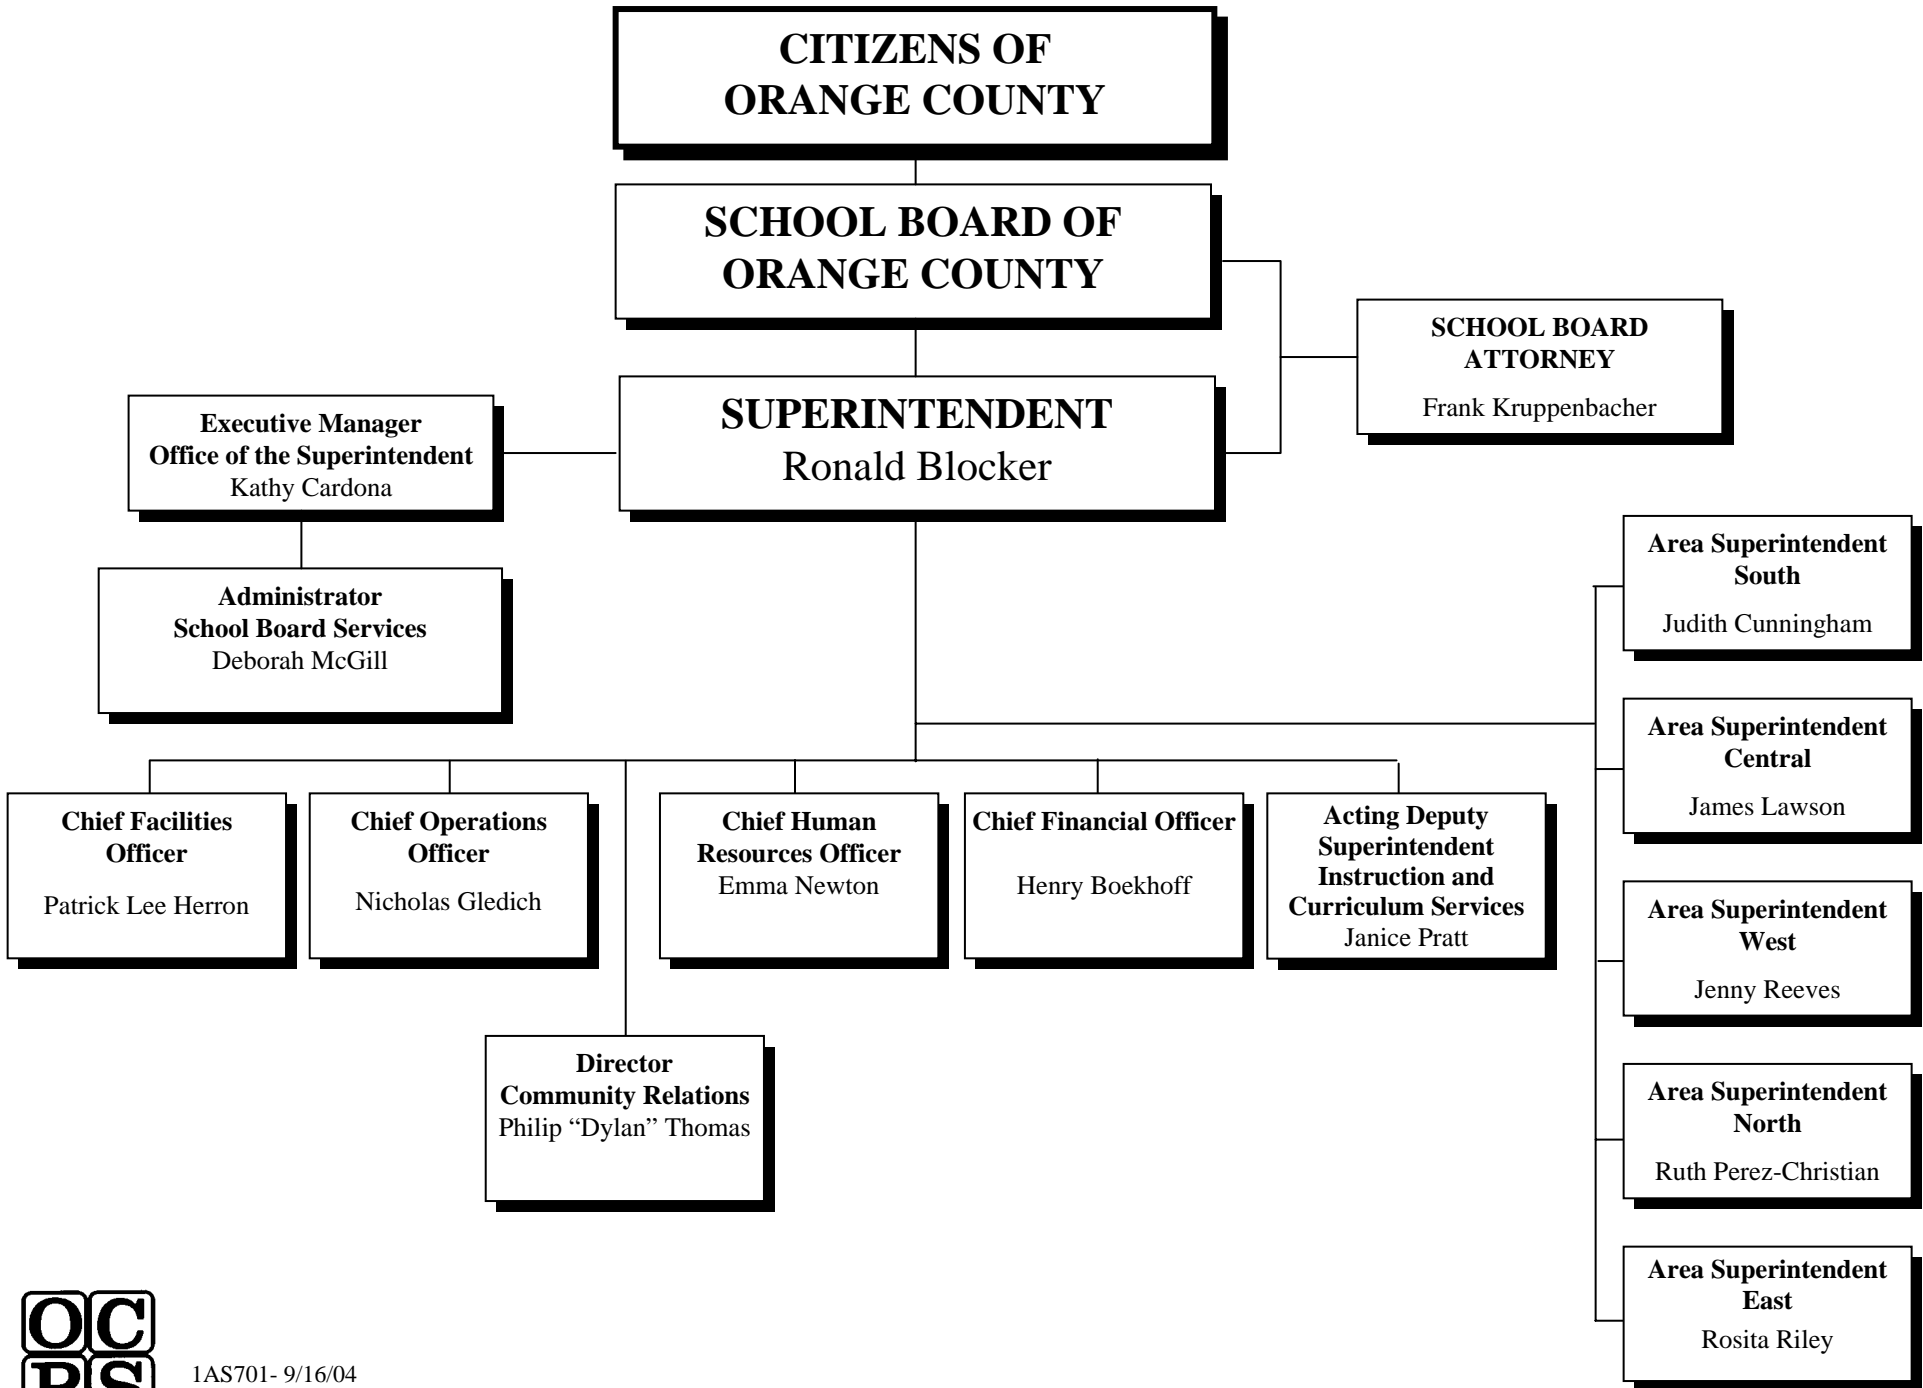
CITIZENS OF ORANGE COUNTY

SCHOOL BOARD OF ORANGE COUNTY

SCHOOL BOARD ATTORNEY
Frank Kruppenbacher

SUPERINTENDENT
Ronald Blocker

Executive Manager
Office of the Superintendent
Kathy Cardona

Administrator
School Board Services
Deborah McGill

Area Superintendent South
Judith Cunningham

Area Superintendent Central
James Lawson

Area Superintendent West
Jenny Reeves

Area Superintendent North
Ruth Perez-Christian

Area Superintendent East
Rosita Riley

Chief Facilities Officer
Patrick Lee Herron

Chief Operations Officer
Nicholas Gledich

Chief Human Resources Officer
Emma Newton

Chief Financial Officer
Henry Boekhoff

Acting Deputy Superintendent Instruction and Curriculum Services
Janice Pratt

Director
Community Relations
Philip “Dylan” Thomas

OC PS

1AS701- 9/16/04